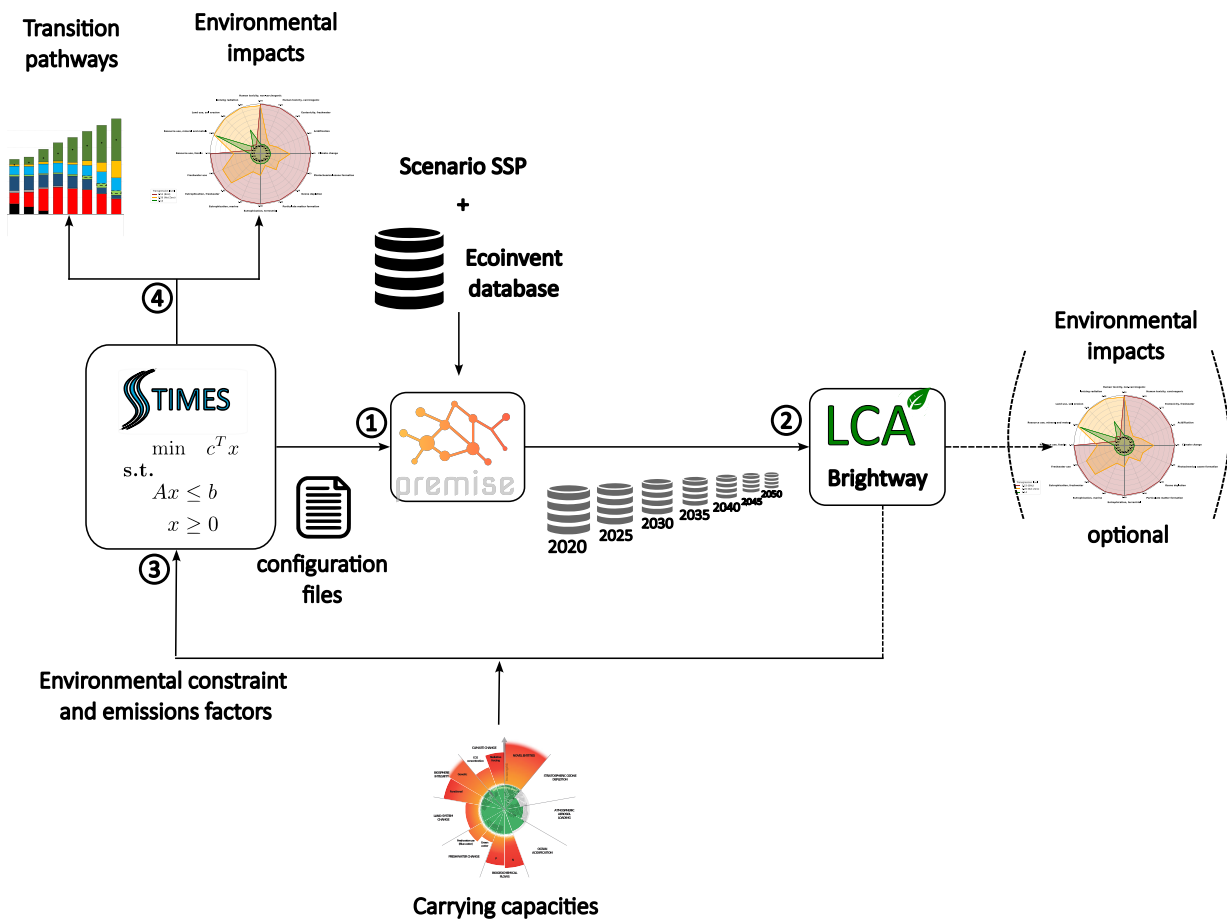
Transition pathways

Environmental impacts

Scenario SSP
+
Ecoinvent database

4

TIMES

$\min \quad c^T x$
s.t.
$Ax \leq b$
$x \geq 0$

1

premise

2

LCA
Brightway

Environmental impacts

optional

configuration files

2020
2025
2030
2035
2040
2045
2050

3

Environmental constraint and emissions factors

CLIMATE CHANGE
NOVEL ENTITIES
STRATOSPHERIC OZONE DEPLETION
ATMOSPHERIC AEROSOL LOADING
OCEAN ACIDIFICATION
BIOGEOCHEMICAL FLOWS
FRESHWATER CHANGE
LAND-SYSTEM CHANGE
BIOSPHERE INTEGRITY

Carrying capacities